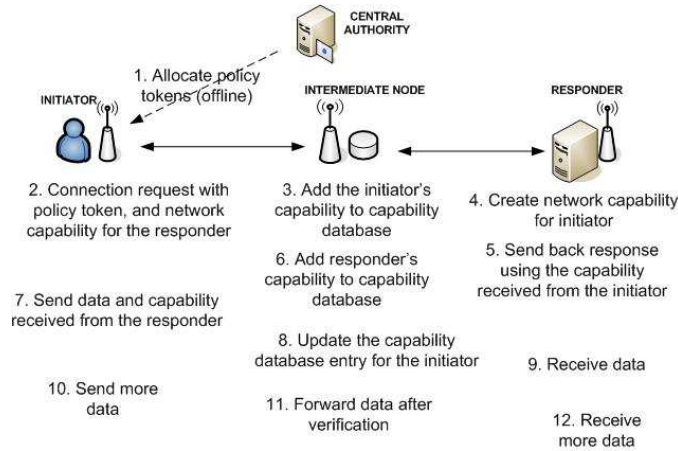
CENTRAL AUTHORITY

1. Allocate policy tokens (offline)

INITIATOR

INTERMEDIATE NODE

RESPONDER

2. Connection request with policy token, and network capability for the responder

3. Add the initiator's capability to capability database

4. Create network capability for initiator

5. Send back response using the capability received from the initiator

6. Add responder's capability to capability database

7. Send data and capability received from the responder

8. Update the capability database entry for the initiator

9. Receive data

10. Send more data

11. Forward data after verification

12. Receive more data